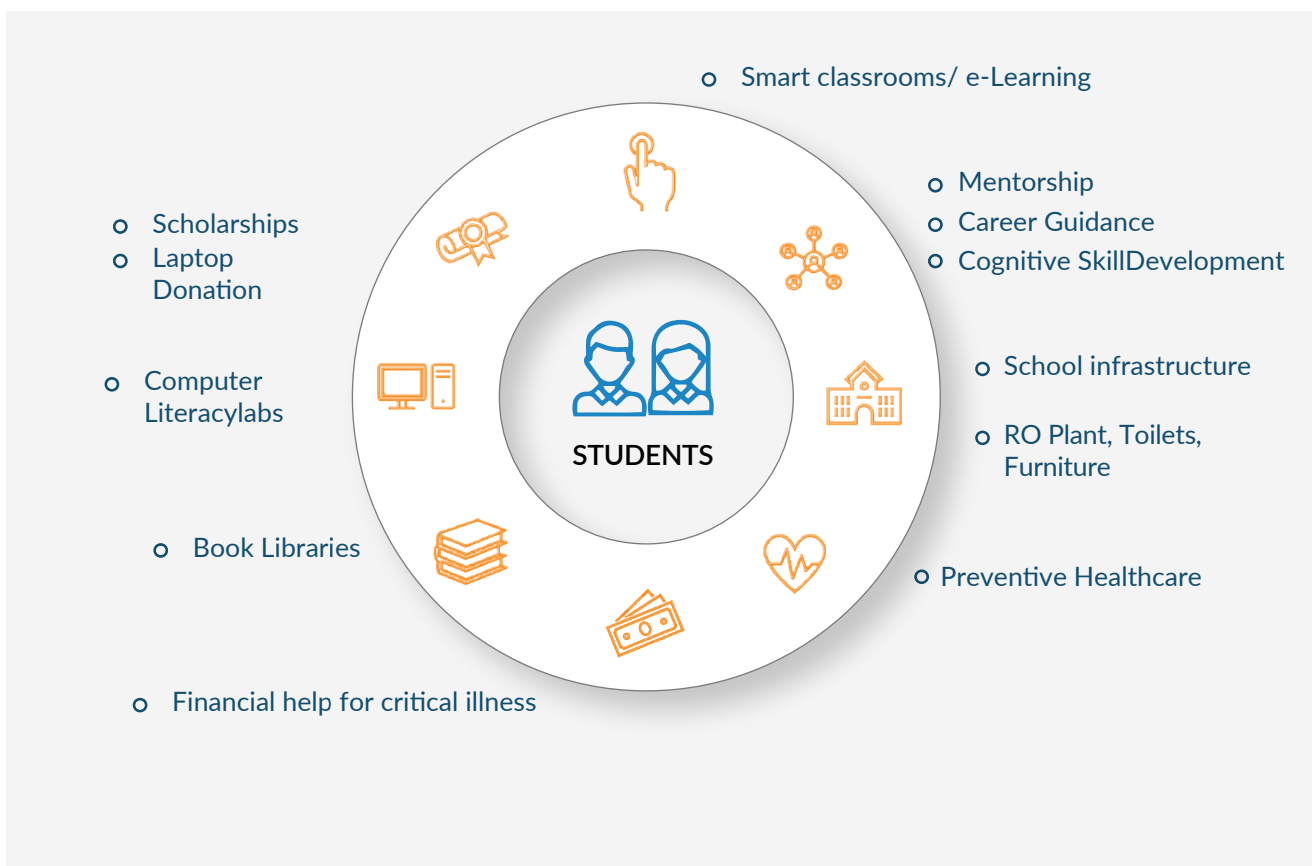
STUDENTS

- Smart classrooms/ e-Learning

- Mentorship
- Career Guidance
- Cognitive SkillDevelopment

- School infrastructure
- RO Plant, Toilets, Furniture

- Preventive Healthcare

- Financial help for critical illness

- Book Libraries

- Computer Literacylabs

- Scholarships
- Laptop Donation